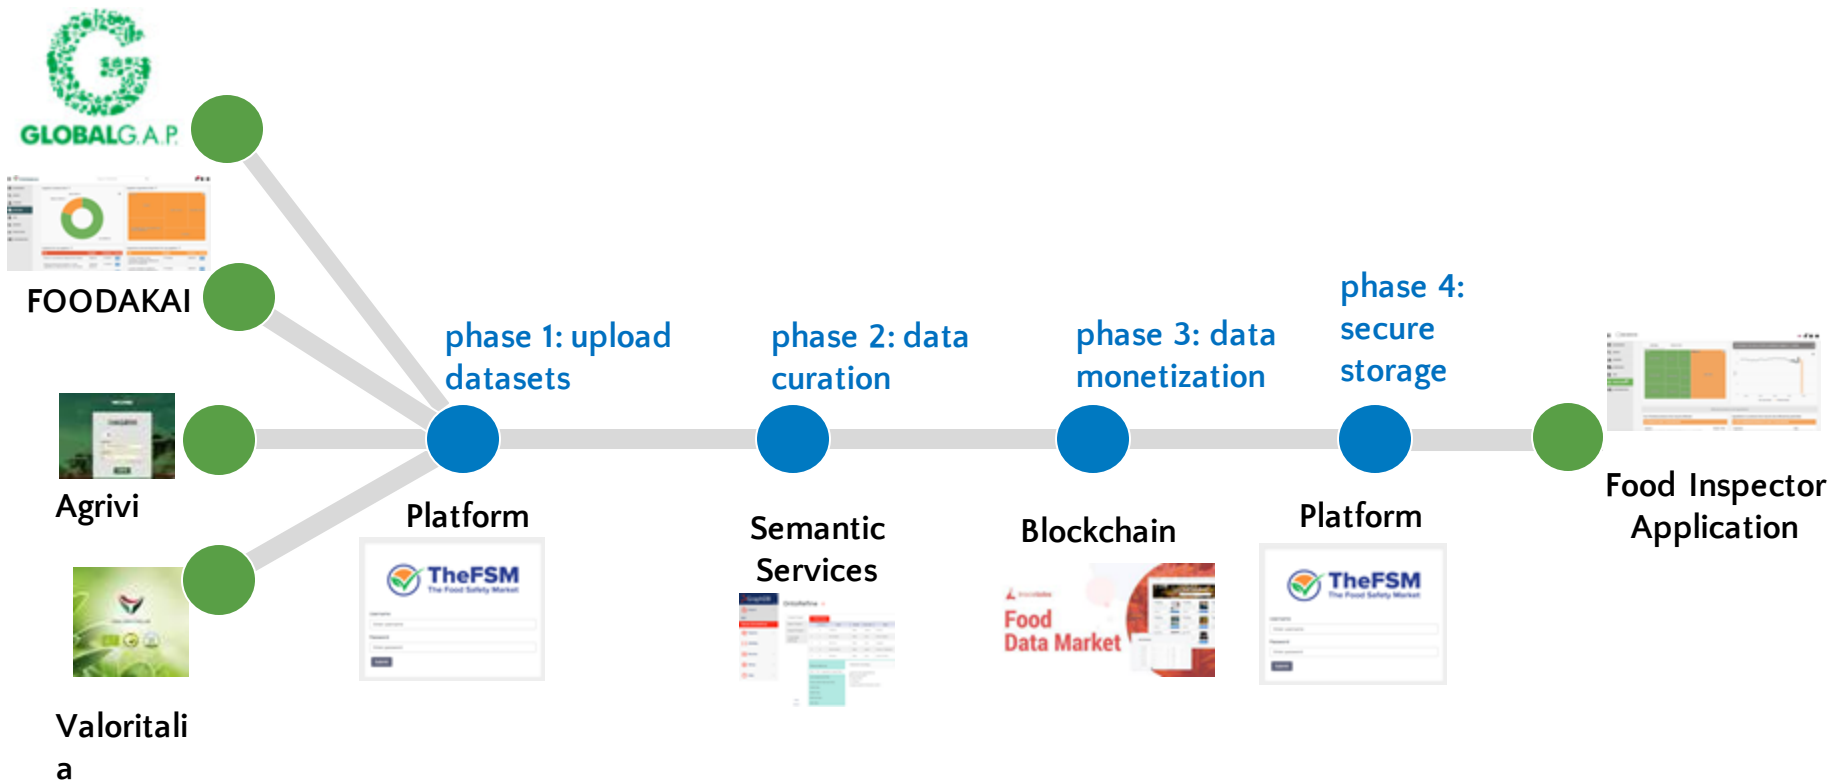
GLOBALG.A.P.

FOODAKAI

Agrivi

Valoritali
a

phase 1: upload datasets

Platform

TheFSM
The Food Safety Market

phase 2: data curation

Semantic Services

phase 3: data monetization

Blockchain

Food
Data Market

phase 4: secure storage

Platform

TheFSM
The Food Safety Market

Food Inspector Application